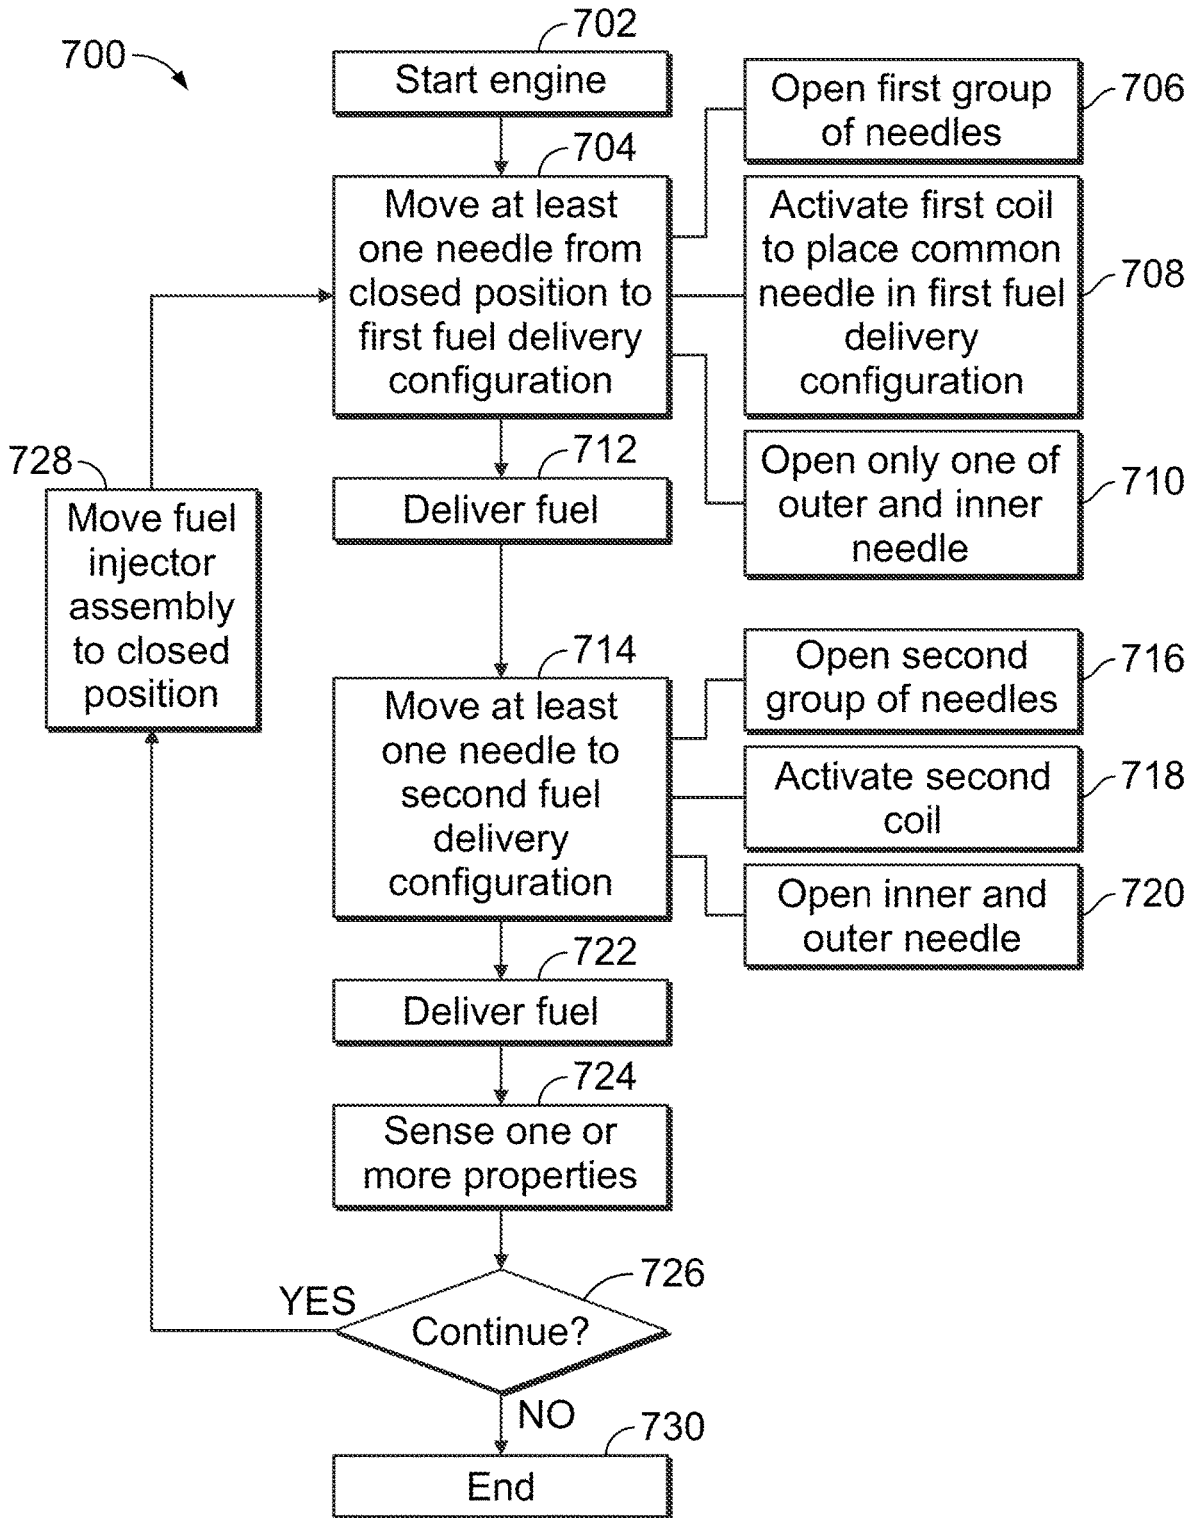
700

702
Start engine

704
Move at least one needle from closed position to first fuel delivery configuration

706
Open first group of needles

708
Activate first coil to place common needle in first fuel delivery configuration

710
Open only one of outer and inner needle

712
Deliver fuel

728
Move fuel injector assembly to closed position

714
Move at least one needle to second fuel delivery configuration

716
Open second group of needles

718
Activate second coil

720
Open inner and outer needle

722
Deliver fuel

724
Sense one or more properties

726
Continue?

YES

NO

730
End